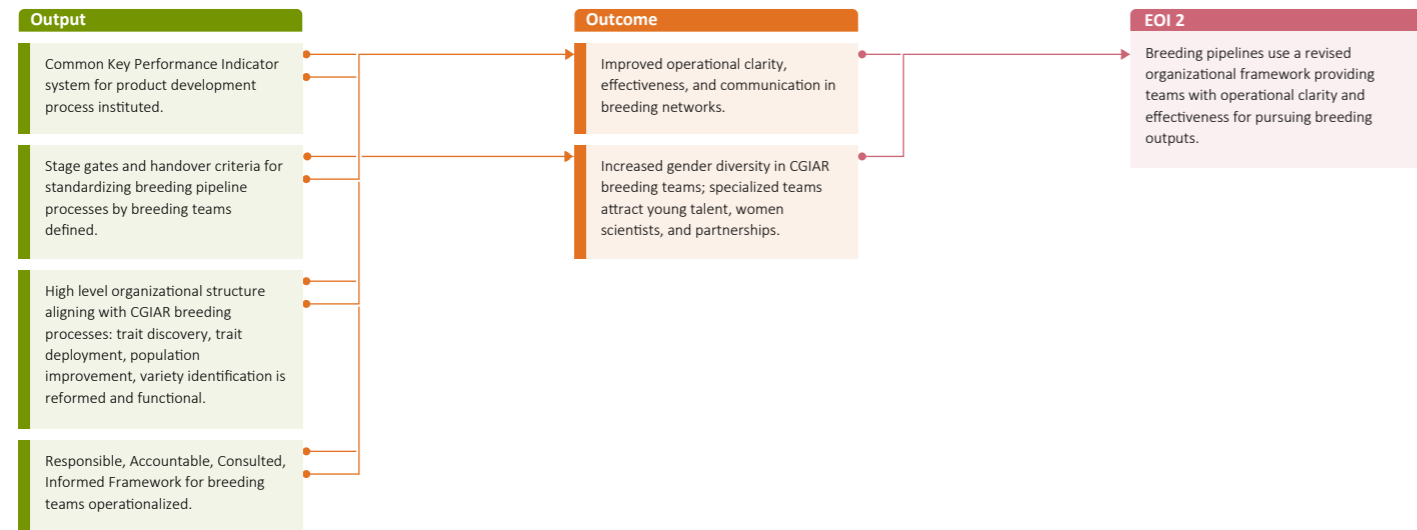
Output

Common Key Performance Indicator system for product development process instituted.

Stage gates and handover criteria for standardizing breeding pipeline processes by breeding teams defined.

High level organizational structure aligning with CGIAR breeding processes: trait discovery, trait deployment, population improvement, variety identification is reformed and functional.

Responsible, Accountable, Consulted, Informed Framework for breeding teams operationalized.

Outcome

Improved operational clarity, effectiveness, and communication in breeding networks.

Increased gender diversity in CGIAR breeding teams; specialized teams attract young talent, women scientists, and partnerships.

EOI 2

Breeding pipelines use a revised organizational framework providing teams with operational clarity and effectiveness for pursuing breeding outputs.